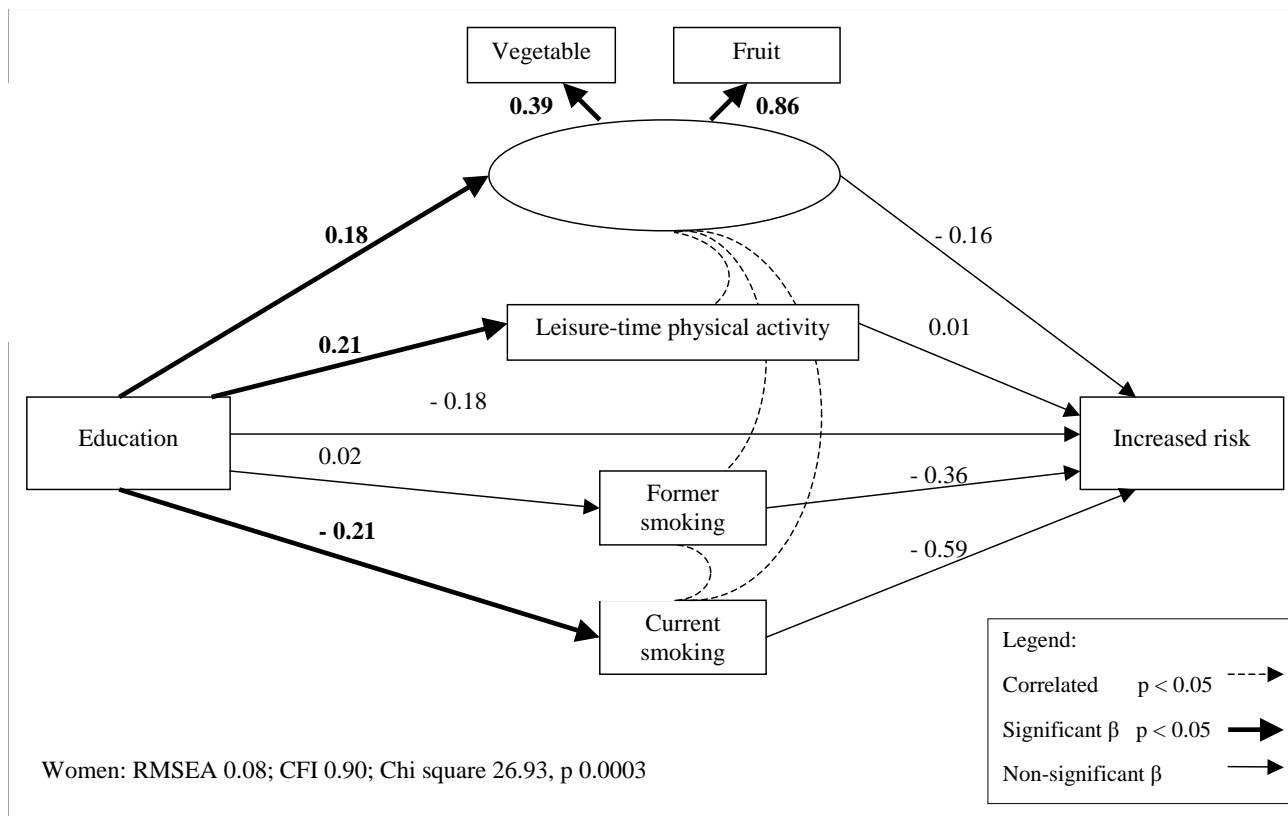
Vegetable

Fruit

0.39

0.86

0.18

- 0.16

0.21

Leisure-time physical activity

0.01

- 0.18

Education

Increased risk

0.02

- 0.36

Former smoking

- 0.21

- 0.59

Current smoking

Legend:

Correlated $p < 0.05$

Significant β $p < 0.05$

Non-significant β

Women: RMSEA 0.08; CFI 0.90; Chi square 26.93, p 0.0003